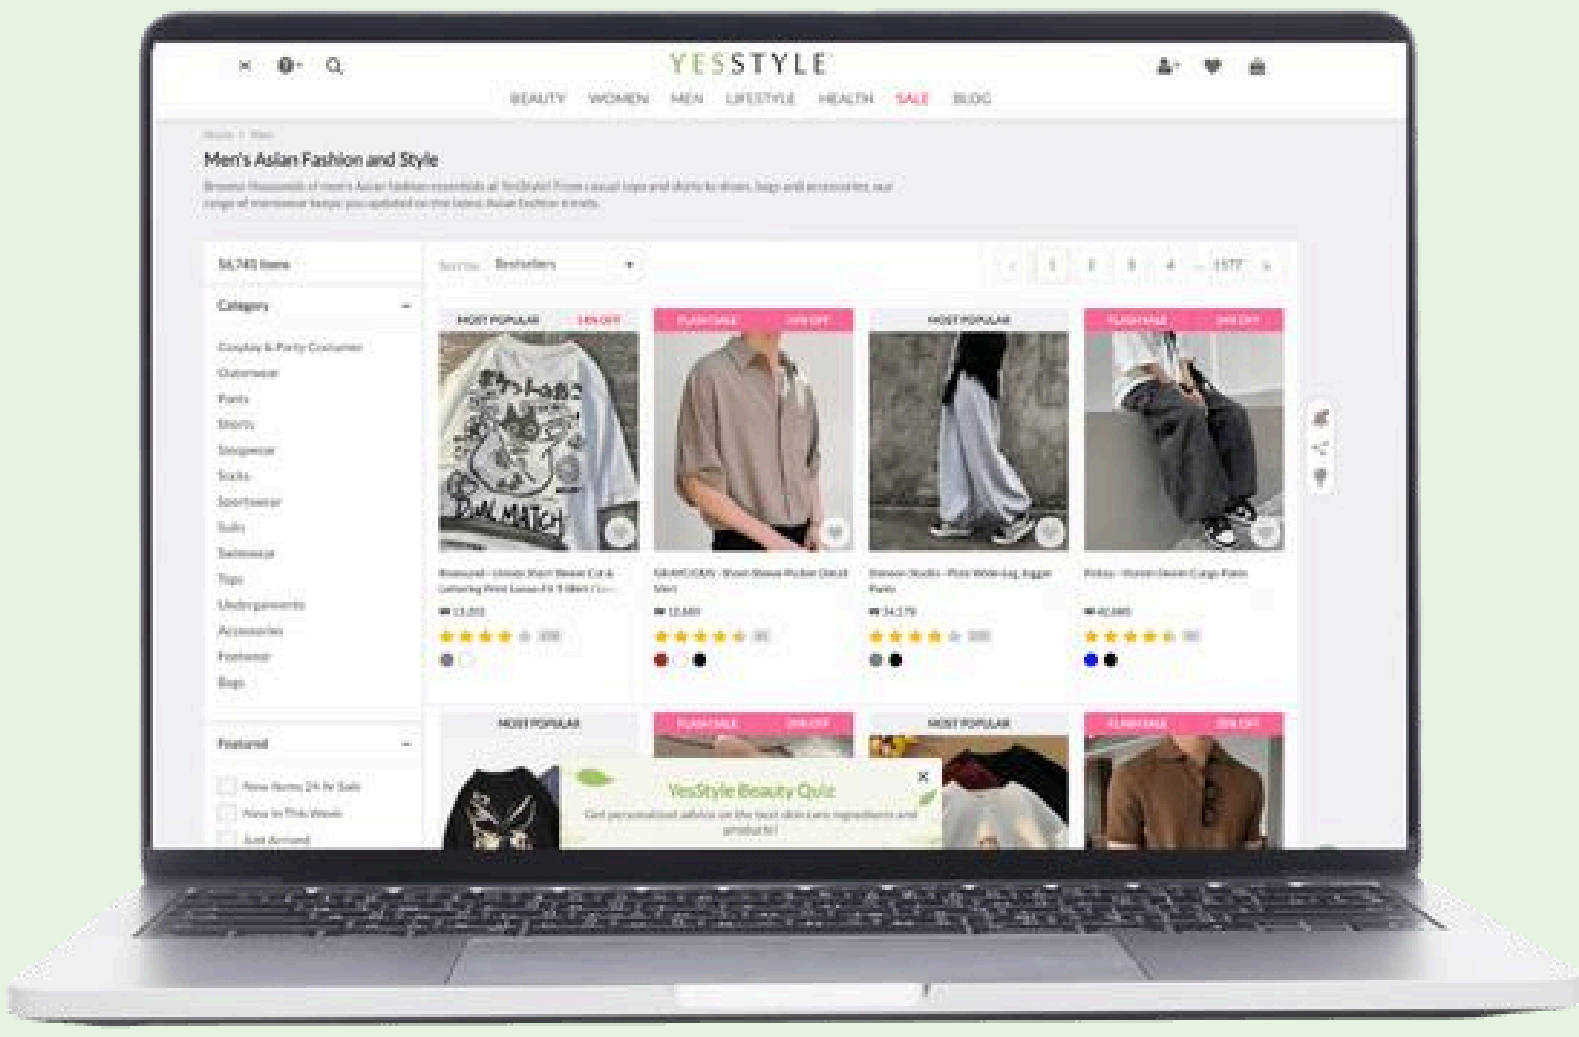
YESSTYLE

BEAUTY WOMEN MEN LIFESTYLE HEALTH SALE BLOG

Home > Men

Men's Asian Fashion and Style

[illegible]

56,740 Items

Sort by: Bestsellers

< 1 2 3 4 ... 1577 >

Category

Cosplay & Party Costumes
Outerwear
Pants
Shorts
Sleepwear
Socks
Sportswear
Suits
Swimwear
Tops
Undergarments
Accessories
Footwear
Bags

Featured

New Items 24 hr Sale
New In This Week
Just Arrived

MOST POPULAR 14% OFF

FLASH SALE 39% OFF

MOST POPULAR

FLASH SALE 39% OFF

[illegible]

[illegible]

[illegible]

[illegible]

MOST POPULAR

FLASH SALE 39% OFF

MOST POPULAR

FLASH SALE 35% OFF

YesStyle Beauty Quiz

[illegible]